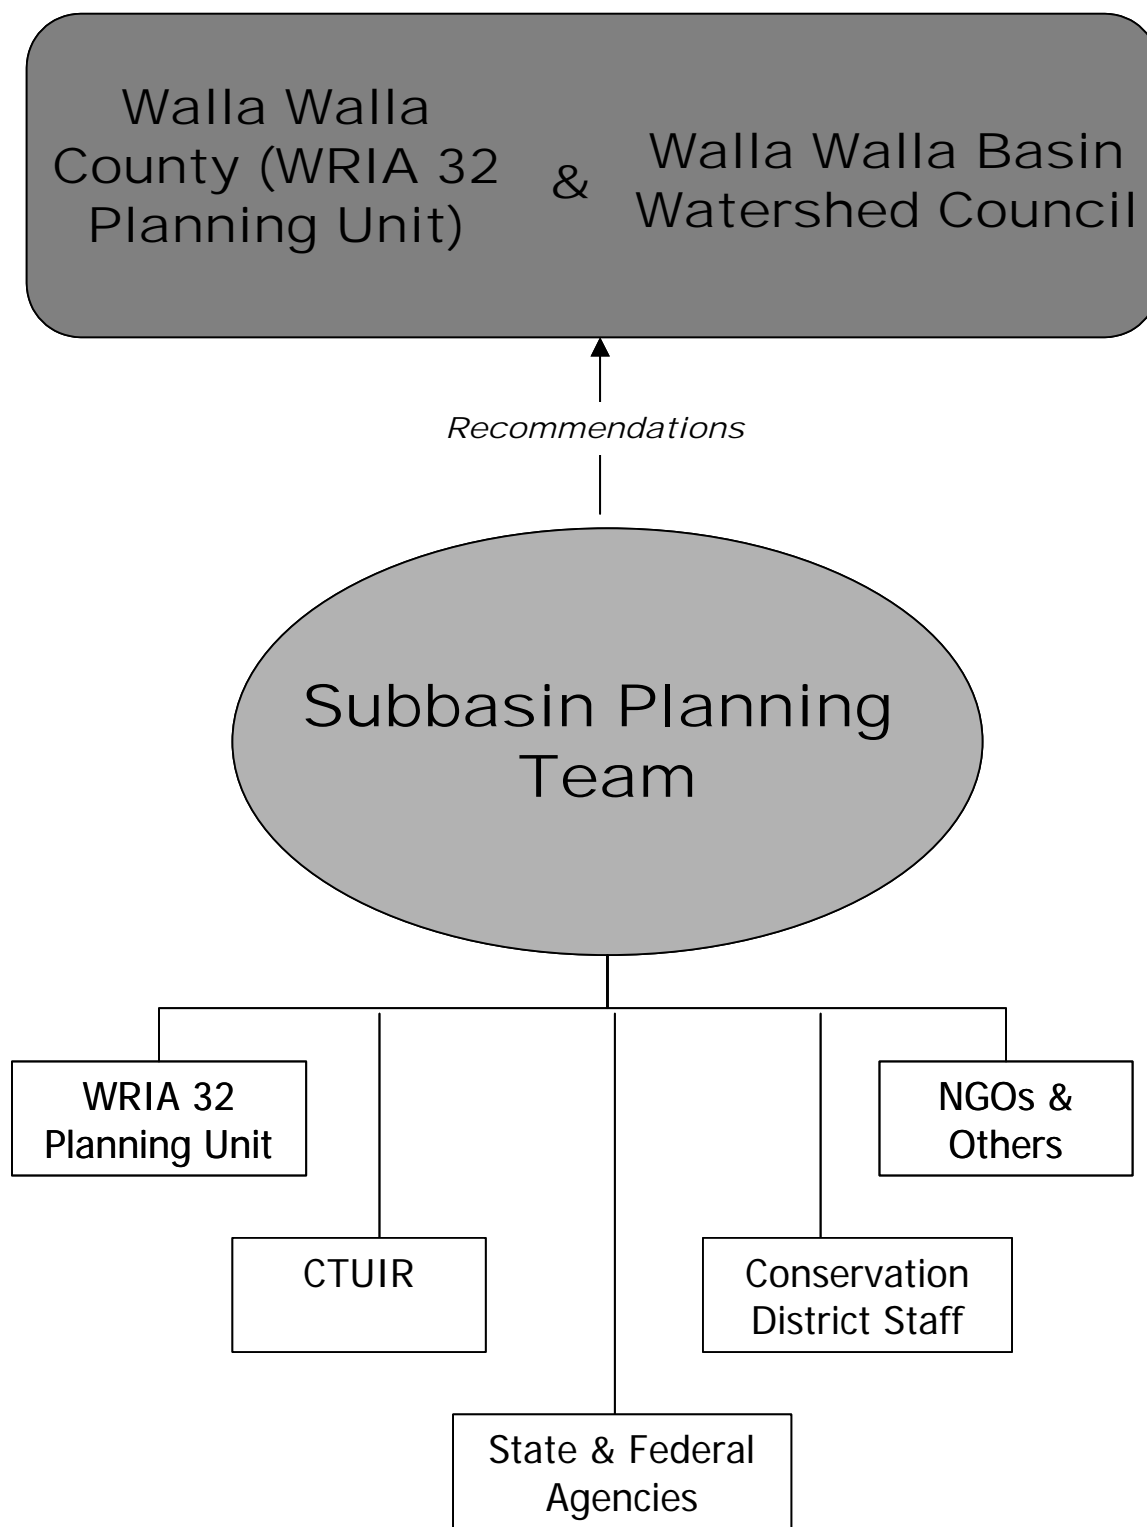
Walla Walla County (WRIA 32 Planning Unit)

&

Walla Walla Basin Watershed Council

Recommendations

Subbasin Planning Team

WRIA 32 Planning Unit

NGOs & Others

CTUIR

Conservation District Staff

State & Federal Agencies